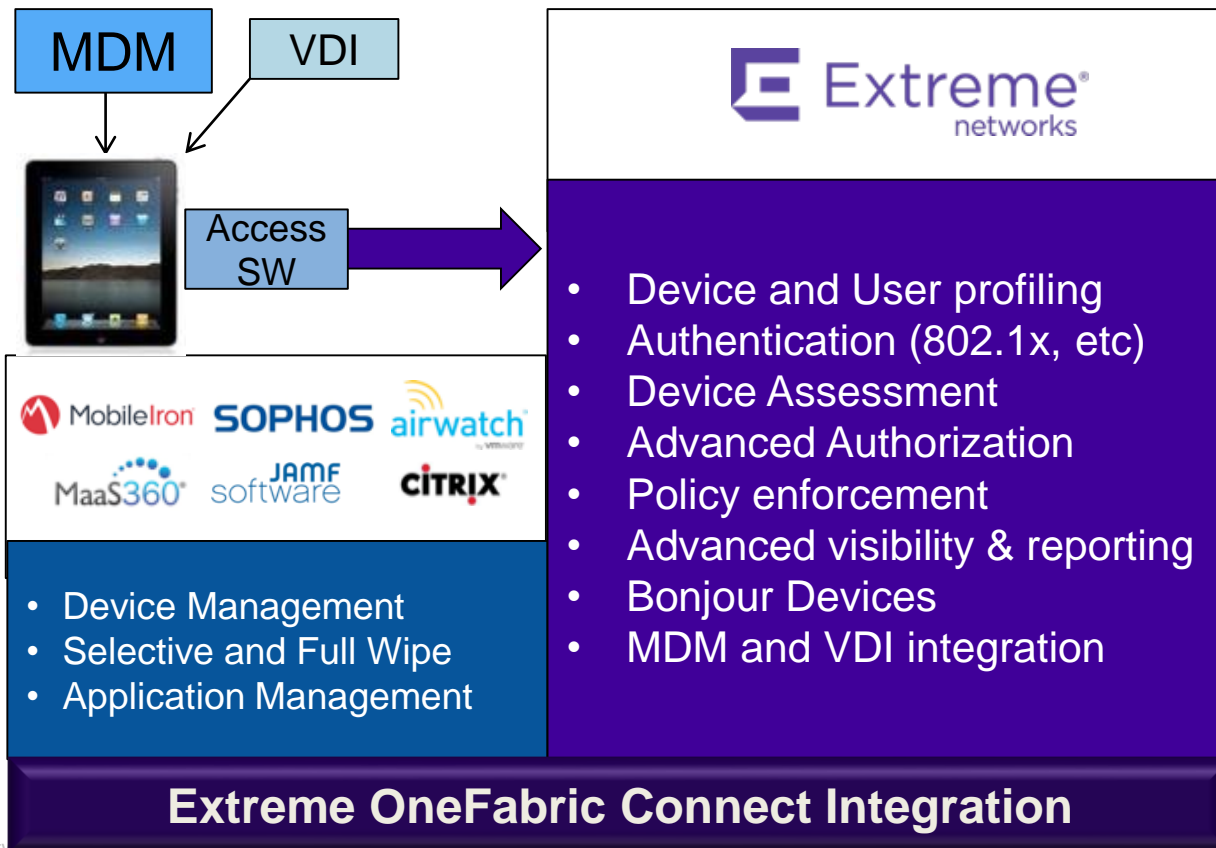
MDM

VDI

Access SW

Extreme networks

MobileIron SOPHOS airwatch by vmware

MaaS360 JAMF software CITRIX

- Device Management
- Selective and Full Wipe
- Application Management

- Device and User profiling
- Authentication (802.1x, etc)
- Device Assessment
- Advanced Authorization
- Policy enforcement
- Advanced visibility & reporting
- Bonjour Devices
- MDM and VDI integration

Extreme OneFabric Connect Integration